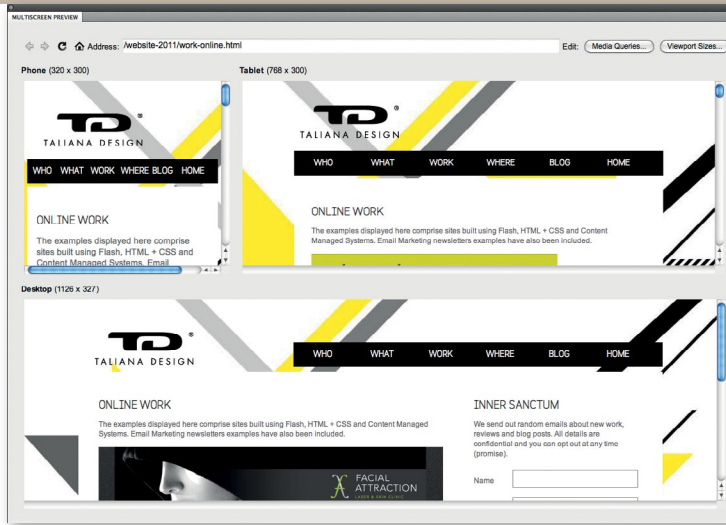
MULTISCREEN PREVIEW

Address: /website-2011/work-online.html

Edit: Media Queries... Viewport Sizes...

Phone (320 x 300)

TALIANA DESIGN

WHO WHAT WORK WHERE BLOG HOME

ONLINE WORK

The examples displayed here comprise sites built using Flash, HTML + CSS and Content Managed Systems. Email

Tablet (768 x 300)

TALIANA DESIGN

WHO WHAT WORK WHERE BLOG HOME

ONLINE WORK

The examples displayed here comprise sites built using Flash, HTML + CSS and Content Managed Systems. Email Marketing newsletters examples have also been included.

Desktop (1126 x 327)

TALIANA DESIGN

WHO WHAT WORK WHERE BLOG HOME

ONLINE WORK

The examples displayed here comprise sites built using Flash, HTML + CSS and Content Managed Systems. Email Marketing newsletters examples have also been included.

FACIAL ATTRACTION
LASER & SKIN CLINIC

INNER SANCTUM

We send out random emails about new work, reviews and blog posts. All details are confidential and you can opt out at any time (promise).

Name